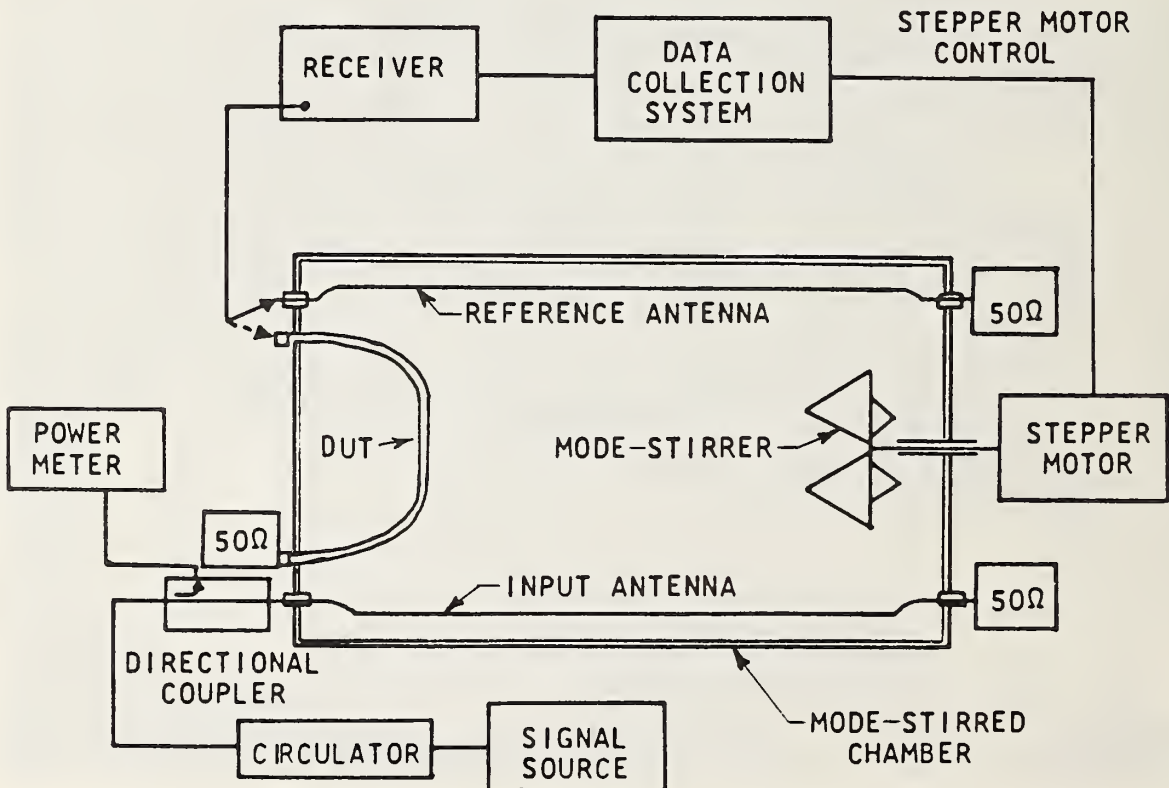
STEPPER MOTOR CONTROL

RECEIVER

DATA COLLECTION SYSTEM

REFERENCE ANTENNA

$50\Omega$

POWER METER

DUT

MODE-STIRRER

STEPPER MOTOR

$50\Omega$

INPUT ANTENNA

$50\Omega$

DIRECTIONAL COUPLER

MODE-STIRRED CHAMBER

CIRCULATOR

SIGNAL SOURCE